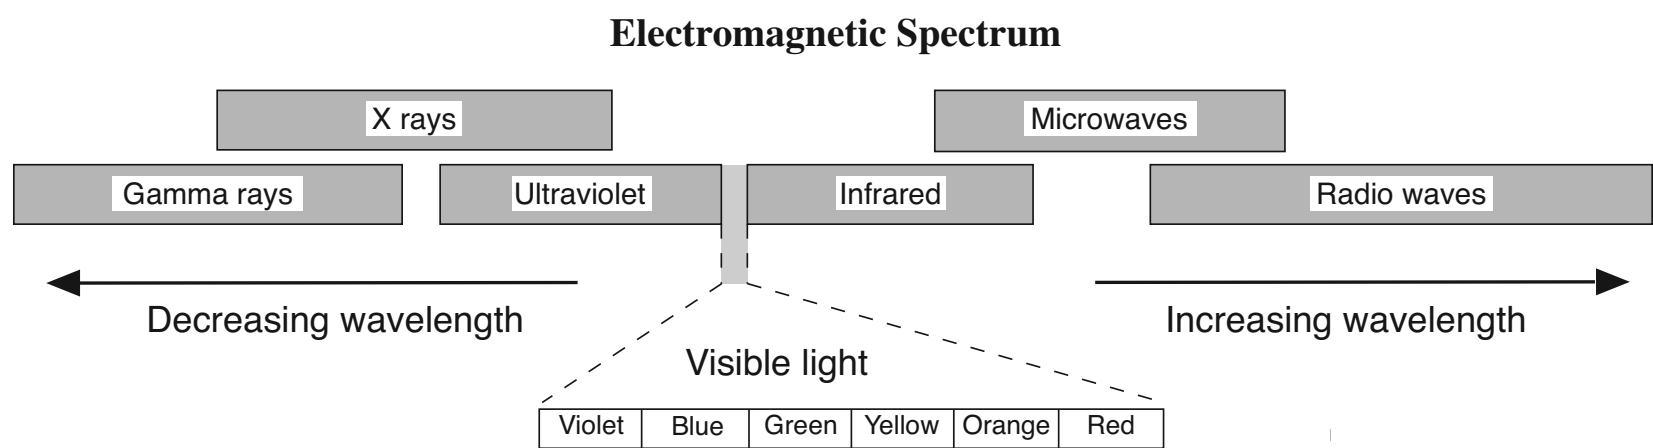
Electromagnetic Spectrum

X rays

Microwaves

Gamma rays

Ultraviolet

Infrared

Radio waves

Decreasing wavelength

Increasing wavelength

Visible light

| Violet | Blue | Green | Yellow | Orange | Red |
|---|---|---|---|---|---|